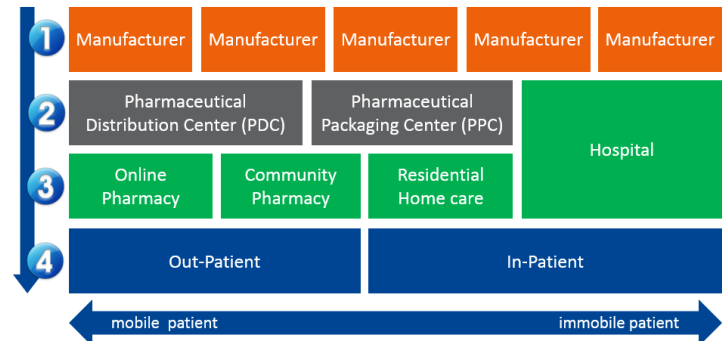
1 Manufacturer Manufacturer Manufacturer Manufacturer Manufacturer

2 Pharmaceutical Distribution Center (PDC)

Pharmaceutical Packaging Center (PPC)

Hospital

3 Online Pharmacy

Community Pharmacy

Residential Home care

4 Out-Patient

In-Patient

mobile patient

immobile patient